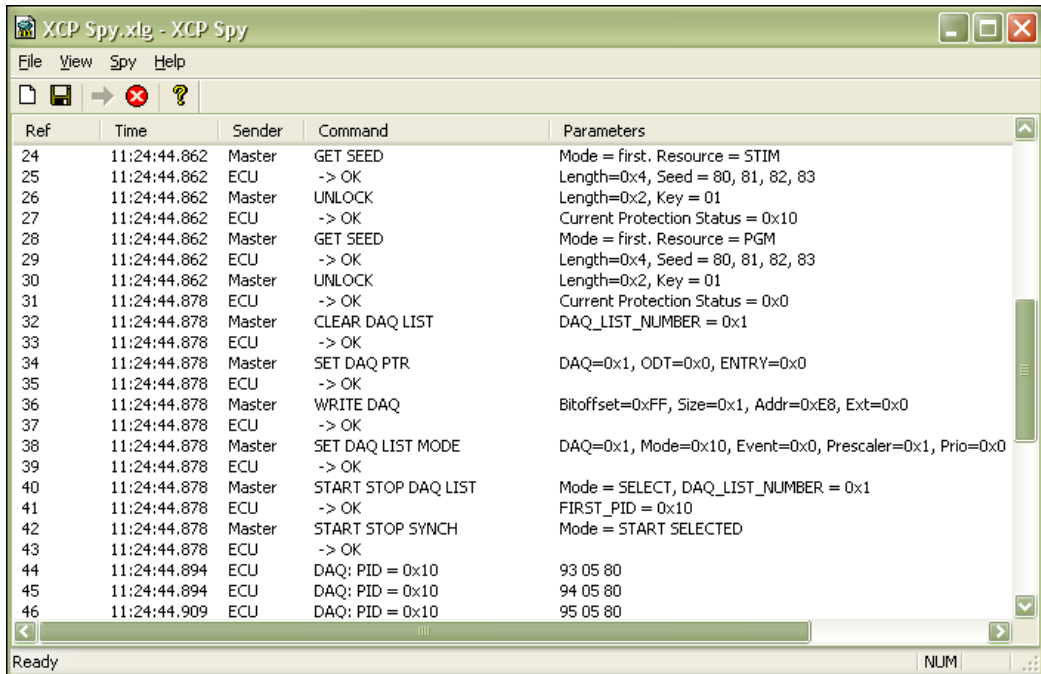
XCP Spy.xlg - XCP Spy

File View Spy Help

| Ref | Time | Sender | Command | Parameters |
|---|---|---|---|---|
| 24 | 11:24:44.862 | Master | GET SEED | Mode = first. Resource = STIM |
| 25 | 11:24:44.862 | ECU | -> OK | Length=0x4, Seed = 80, 81, 82, 83 |
| 26 | 11:24:44.862 | Master | UNLOCK | Length=0x2, Key = 01 |
| 27 | 11:24:44.862 | ECU | -> OK | Current Protection Status = 0x10 |
| 28 | 11:24:44.862 | Master | GET SEED | Mode = first. Resource = PGM |
| 29 | 11:24:44.862 | ECU | -> OK | Length=0x4, Seed = 80, 81, 82, 83 |
| 30 | 11:24:44.862 | Master | UNLOCK | Length=0x2, Key = 01 |
| 31 | 11:24:44.878 | ECU | -> OK | Current Protection Status = 0x0 |
| 32 | 11:24:44.878 | Master | CLEAR DAQ LIST | DAQ_LIST_NUMBER = 0x1 |
| 33 | 11:24:44.878 | ECU | -> OK | |
| 34 | 11:24:44.878 | Master | SET DAQ PTR | DAQ=0x1, ODT=0x0, ENTRY=0x0 |
| 35 | 11:24:44.878 | ECU | -> OK | |
| 36 | 11:24:44.878 | Master | WRITE DAQ | Bitoffset=0xFF, Size=0x1, Addr=0xE8, Ext=0x0 |
| 37 | 11:24:44.878 | ECU | -> OK | |
| 38 | 11:24:44.878 | Master | SET DAQ LIST MODE | DAQ=0x1, Mode=0x10, Event=0x0, Prescaler=0x1, Prio=0x0 |
| 39 | 11:24:44.878 | ECU | -> OK | |
| 40 | 11:24:44.878 | Master | START STOP DAQ LIST | Mode = SELECT, DAQ_LIST_NUMBER = 0x1 |
| 41 | 11:24:44.878 | ECU | -> OK | FIRST_PID = 0x10 |
| 42 | 11:24:44.878 | Master | START STOP SYNCH | Mode = START SELECTED |
| 43 | 11:24:44.878 | ECU | -> OK | |
| 44 | 11:24:44.894 | ECU | DAQ: PID = 0x10 | 93 05 80 |
| 45 | 11:24:44.894 | ECU | DAQ: PID = 0x10 | 94 05 80 |
| 46 | 11:24:44.909 | ECU | DAQ: PID = 0x10 | 95 05 80 |

Ready NUM